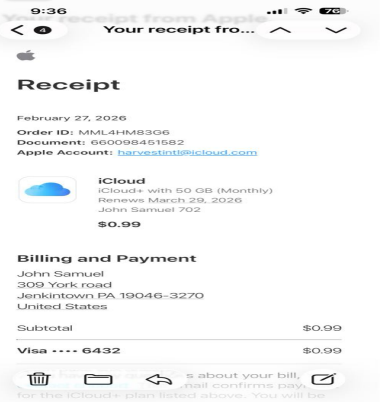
9:36

Your receipt from Apple

< 4 Your receipt fro...

Receipt

February 27, 2026

Order ID: MML4HM83G6
Document: 660098451582
Apple Account: harvestintl@icloud.com

iCloud
iCloud+ with 50 GB (Monthly)
Renews March 29, 2026
John Samuel 702
$0.99

Billing and Payment

John Samuel
309 York road
Jenkintown PA 19046-3270
United States

| Subtotal | $0.99 |
|---|---|
| Visa •••• 6432 | $0.99 |

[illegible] s about your bill, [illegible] nail confirms pay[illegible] for the iCloud+ plan listed above. You will be